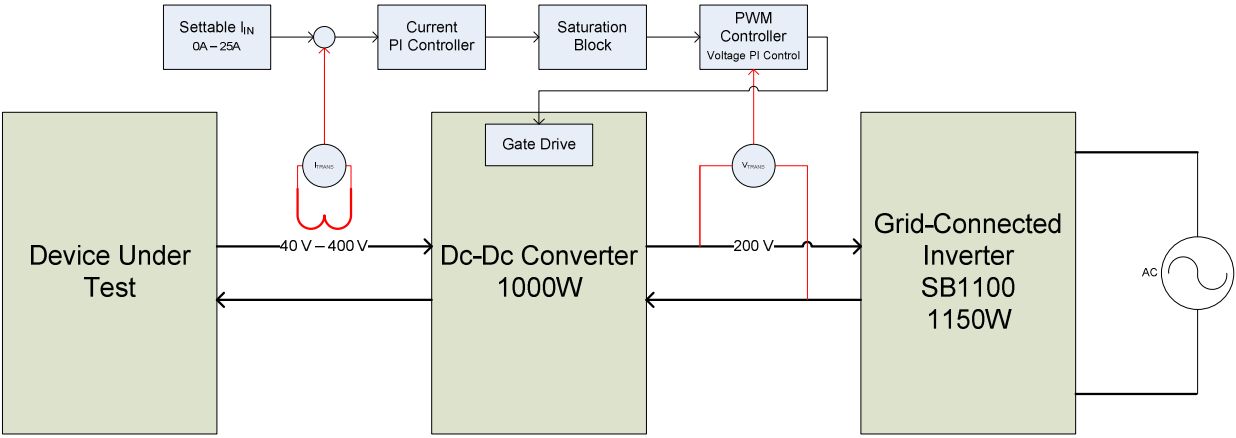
Settable $I_{IN}$
0A – 25A

Current PI Controller

Saturation Block

PWM Controller
Voltage PI Control

Gate Drive

$I_{TRANS}$

$V_{TRANS}$

Device Under Test

40 V – 400 V

Dc-Dc Converter 1000W

200 V

Grid-Connected Inverter SB1100 1150W

AC